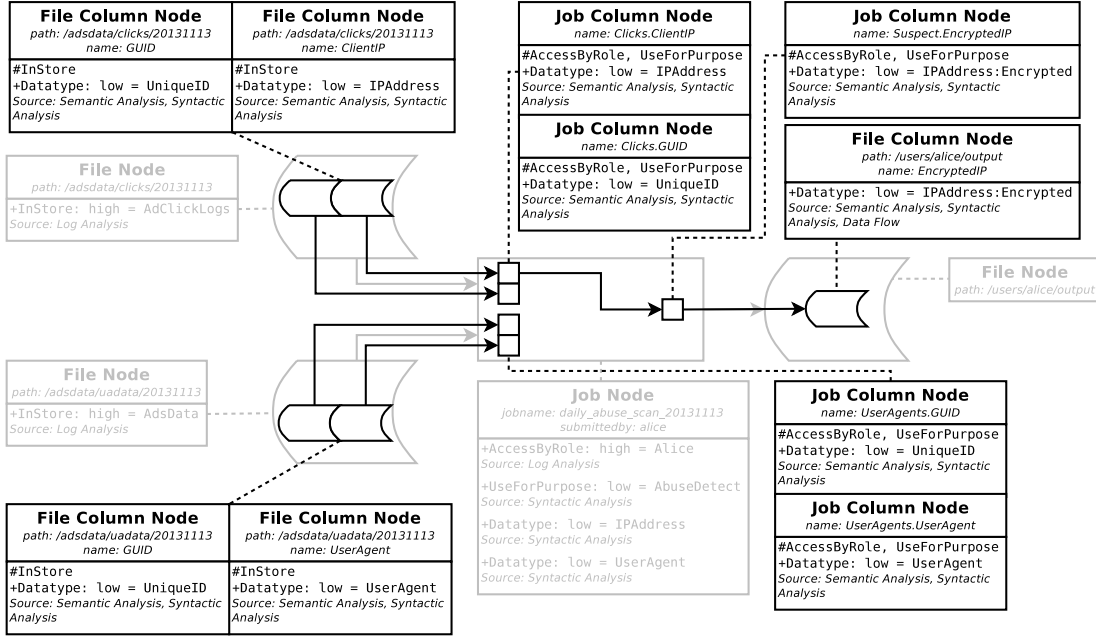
File Column Node
path: /adsdata/clicks/20131113
name: GUID
#InStore
+Datatype: low = UniqueID
Source: Semantic Analysis, Syntactic Analysis

File Column Node
path: /adsdata/clicks/20131113
name: ClientIP
#InStore
+Datatype: low = IPAddress
Source: Semantic Analysis, Syntactic Analysis

Job Column Node
name: Clicks.ClientIP
#AccessByRole, UseForPurpose
+Datatype: low = IPAddress
Source: Semantic Analysis, Syntactic Analysis

Job Column Node
name: Clicks.GUID
#AccessByRole, UseForPurpose
+Datatype: low = UniqueID
Source: Semantic Analysis, Syntactic Analysis

Job Column Node
name: Suspect.EncryptedIP
#AccessByRole, UseForPurpose
+Datatype: low = IPAddress:Encrypted
Source: Semantic Analysis, Syntactic Analysis

File Column Node
path: /users/alice/output
name: EncryptedIP
+Datatype: low = IPAddress:Encrypted
Source: Semantic Analysis, Syntactic Analysis, Data Flow

File Node
path: /adsdata/clicks/20131113
+InStore: high = AdClickLogs
Source: Log Analysis

File Node
path: /users/alice/output

File Node
path: /adsdata/uadata/20131113
+InStore: high = AdsData
Source: Log Analysis

Job Node
jobname: daily_abuse_scan_20131113
submittedby: alice
+AccessByRole: high = Alice
Source: Log Analysis
+UseForPurpose: low = AbuseDetect
Source: Syntactic Analysis
+Datatype: low = IPAddress
Source: Syntactic Analysis
+Datatype: low = UserAgent
Source: Syntactic Analysis

Job Column Node
name: UserAgents.GUID
#AccessByRole, UseForPurpose
+Datatype: low = UniqueID
Source: Semantic Analysis, Syntactic Analysis

Job Column Node
name: UserAgents.UserAgent
#AccessByRole, UseForPurpose
+Datatype: low = UserAgent
Source: Semantic Analysis, Syntactic Analysis

File Column Node
path: /adsdata/uadata/20131113
name: GUID
#InStore
+Datatype: low = UniqueID
Source: Semantic Analysis, Syntactic Analysis

File Column Node
path: /adsdata/uadata/20131113
name: UserAgent
#InStore
+Datatype: low = UserAgent
Source: Semantic Analysis, Syntactic Analysis